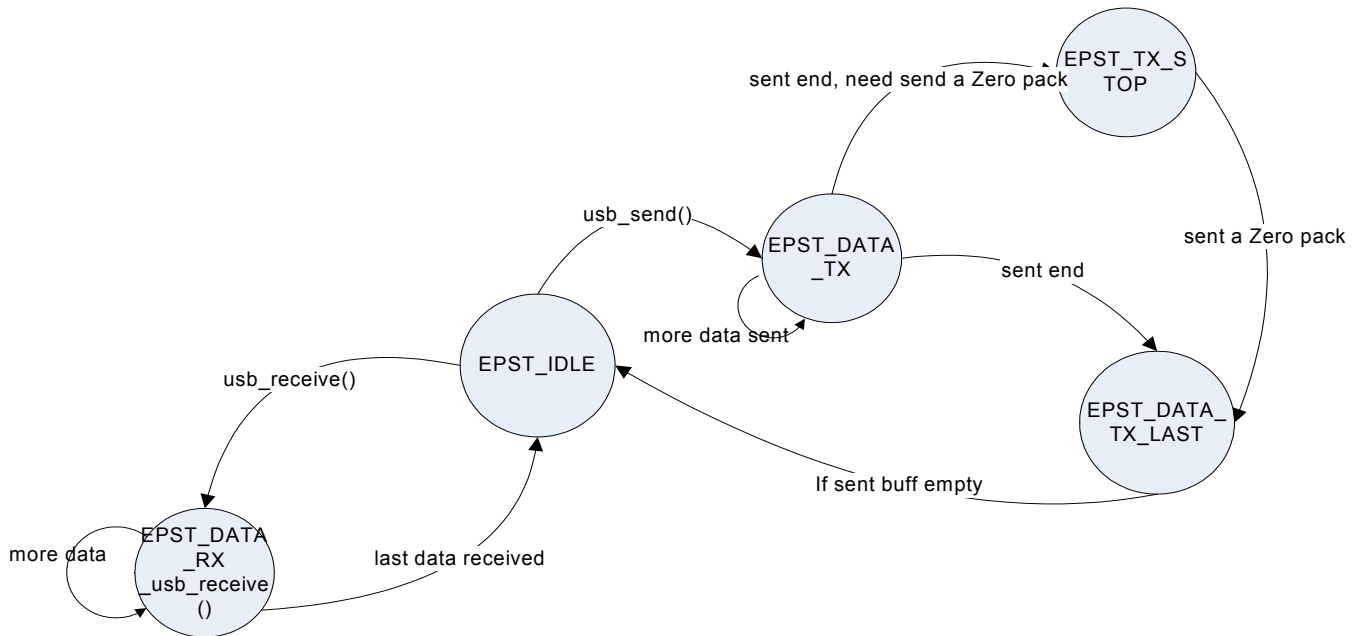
EPST_TX_STOP

sent end, need send a Zero pack

usb_send()

EPST_DATA_TX

sent a Zero pack

sent end

more data sent

EPST_IDLE

usb_receive()

EPST_DATA_TX_LAST

If sent buff empty

more data

EPST_DATA_RX_usb_receive()

last data received